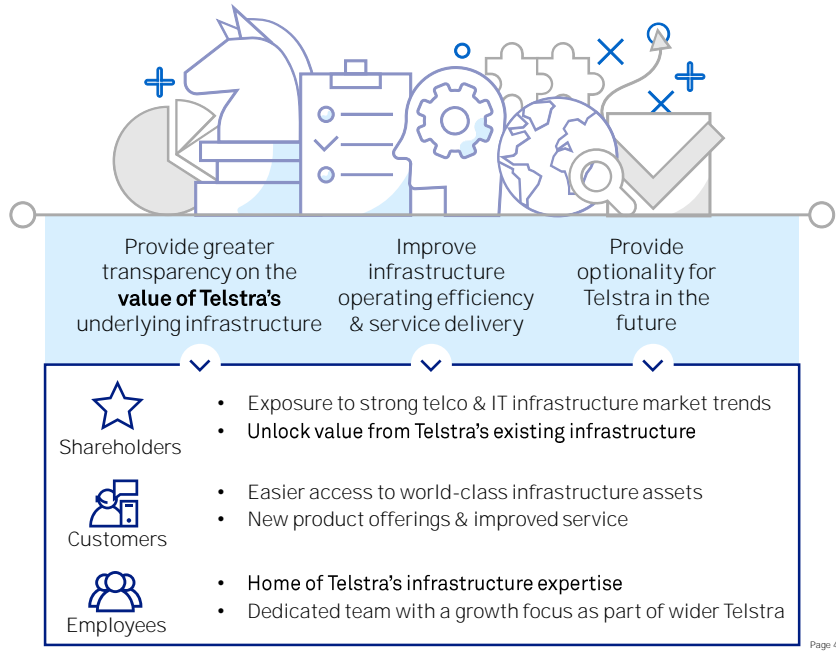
Provide greater transparency on the **value of Telstra's** underlying infrastructure

Improve infrastructure operating efficiency & service delivery

Provide optionality for Telstra in the future

Shareholders

- Exposure to strong telco & IT infrastructure market trends
- Unlock value from Telstra's existing infrastructure

Customers

- Easier access to world-class infrastructure assets
- New product offerings & improved service

Employees

- Home of Telstra's infrastructure expertise
- Dedicated team with a growth focus as part of wider Telstra

Page 4